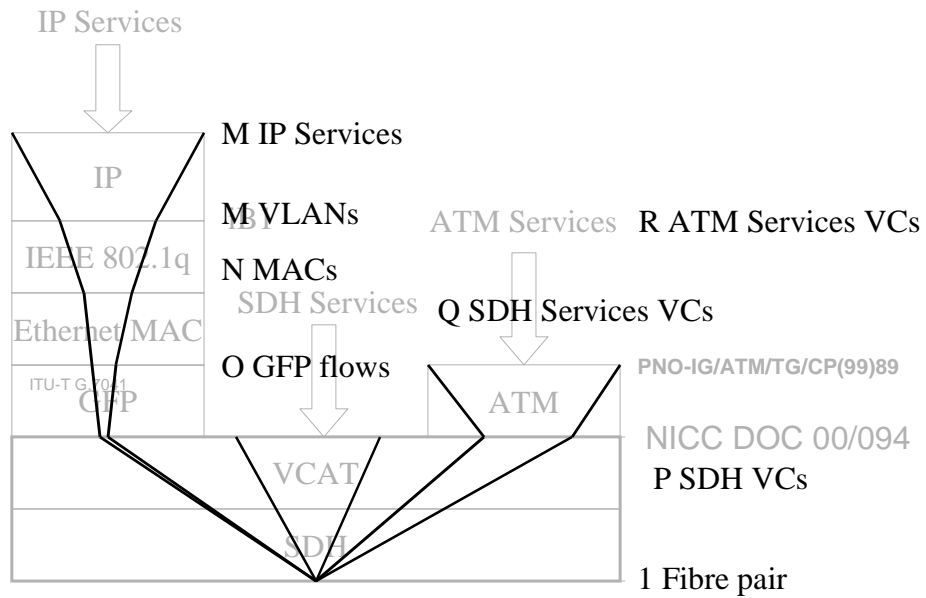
IP Services

M IP Services

IP

M VLANs

IBT

ATM Services

R ATM Services VCs

IEEE 802.1q

N MACs

SDH Services

Q SDH Services VCs

Ethernet MAC

O GFP flows

PNO-IG/ATM/TG/CP(99)89

ITU-T G.7041

GFP

ATM

NICC DOC 00/094

VCAT

P SDH VCs

SDH

1 Fibre pair